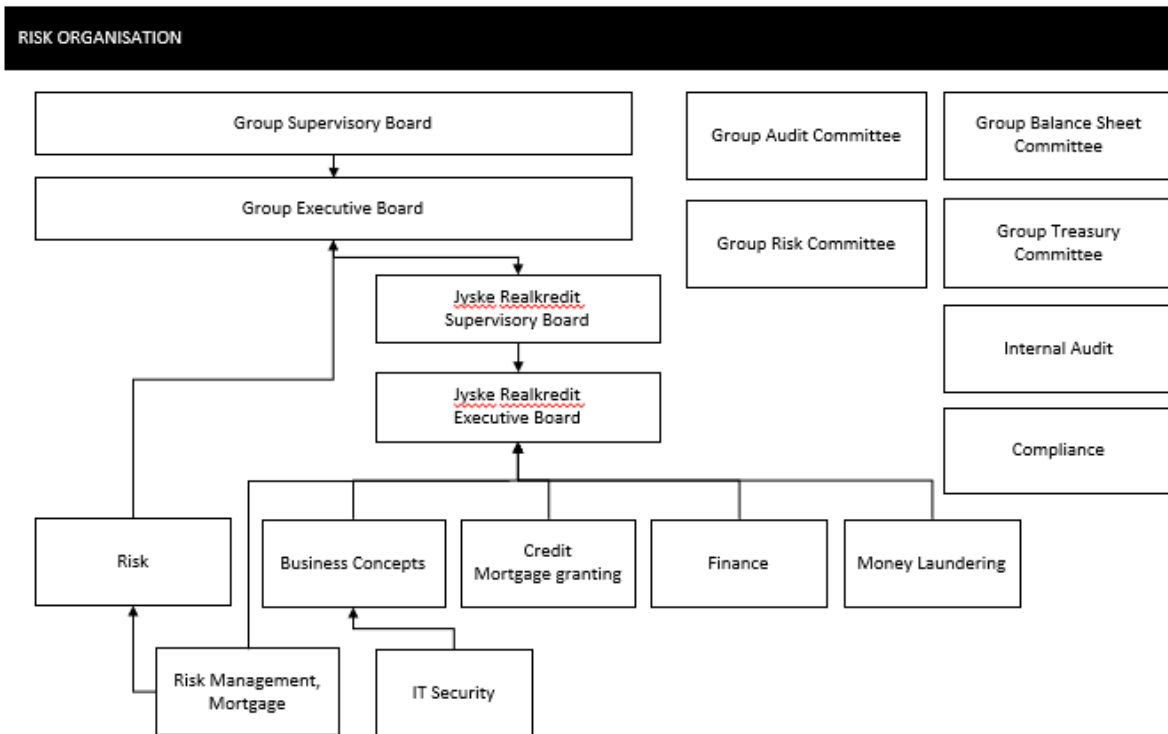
RISK ORGANISATION

Group Supervisory Board

Group Executive Board

Jyske Realkredit Supervisory Board

Jyske Realkredit Executive Board

Risk

Business Concepts

Credit Mortgage granting

Finance

Money Laundering

Risk Management, Mortgage

IT Security

Group Audit Committee

Group Balance Sheet Committee

Group Risk Committee

Group Treasury Committee

Internal Audit

Compliance